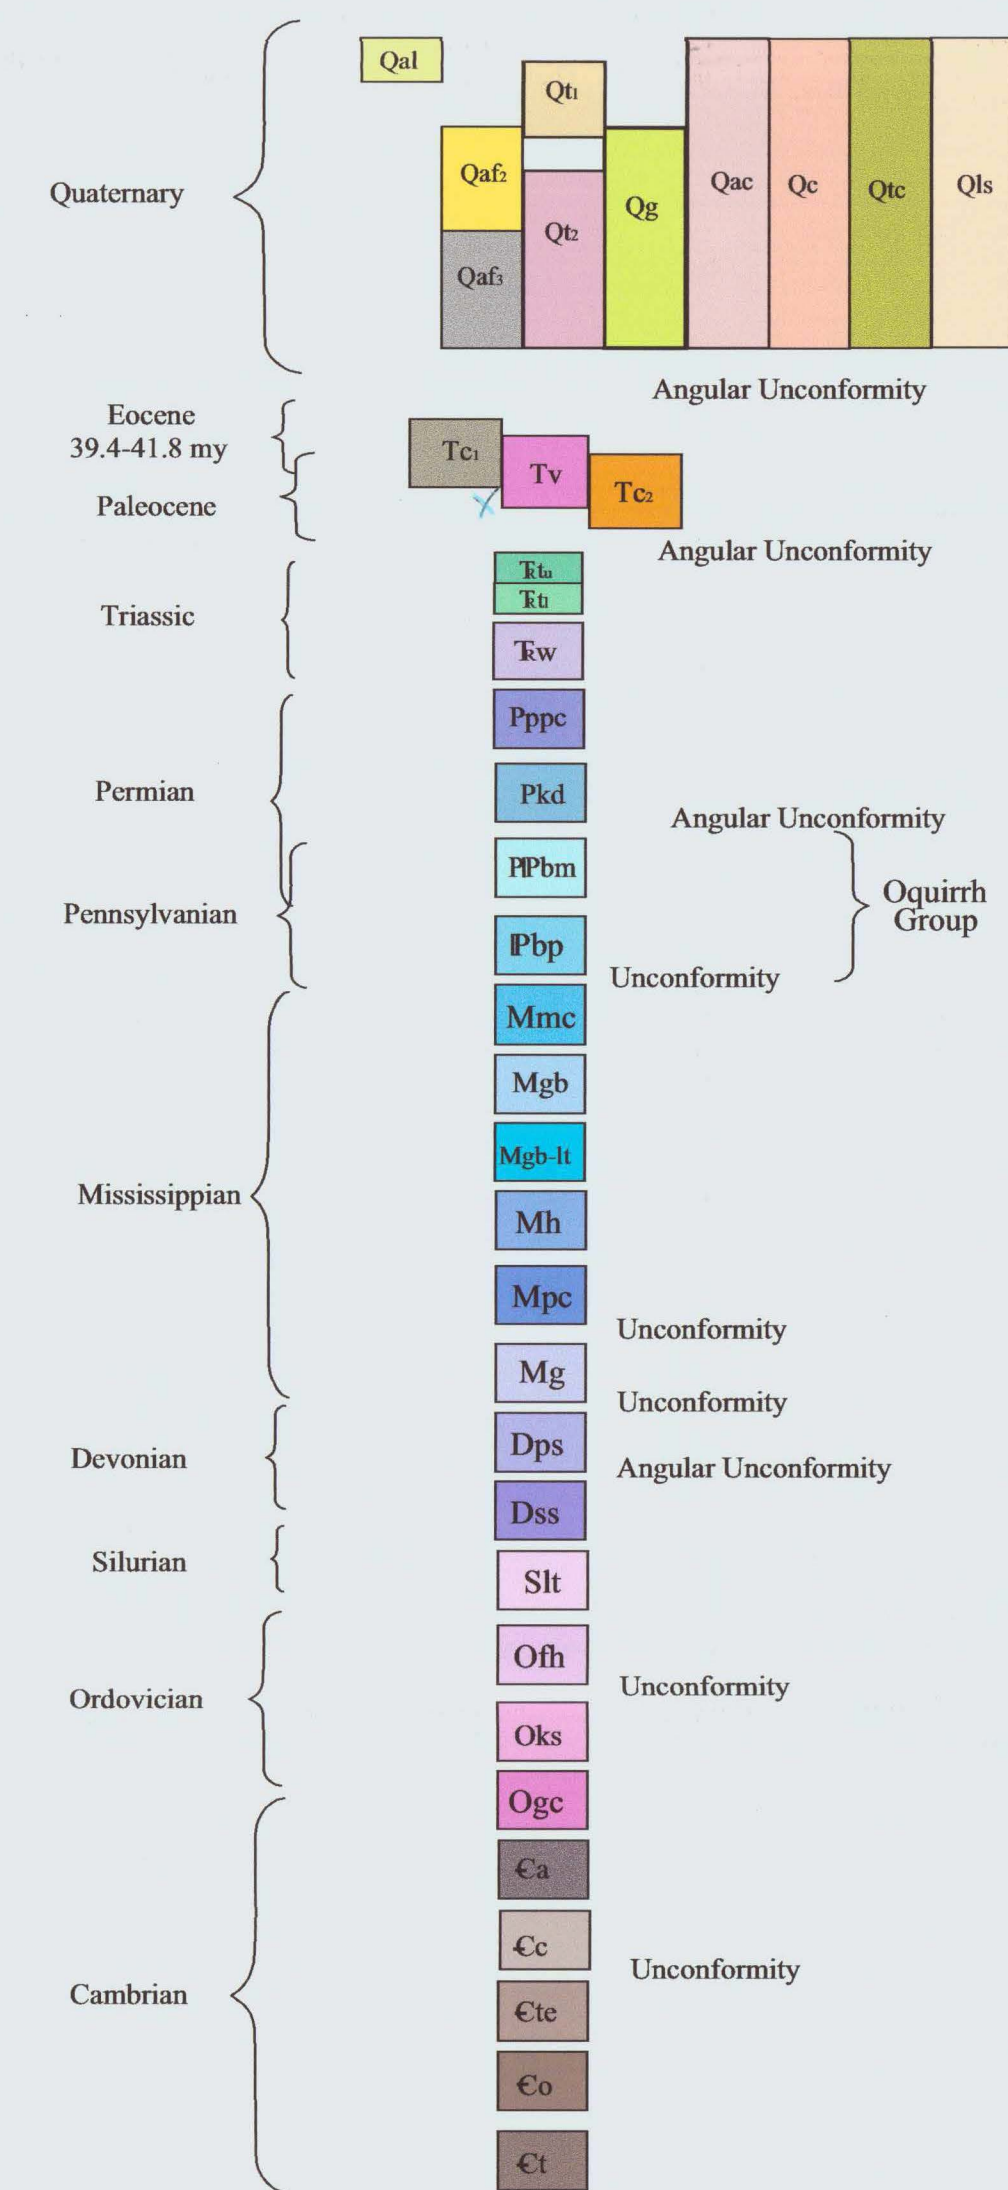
Quaternary

Qal
Qt₁
Qaf₂
Qt₂
Qaf₃
Qg
Qac
Qc
Qtc
Qls

Angular Unconformity

Eocene 39.4-41.8 my

Paleocene

Tc₁
Tv
Tc₂

Angular Unconformity

Triassic

₮tu
₮tl
₮w

Permian

Pppc
Pkd

Angular Unconformity

Pennsylvanian

PPbm
Pbp

Oquirrh Group

Unconformity

Mississippian

Mmc
Mgb
Mgb-lt
Mh
Mpc

Unconformity

Mg

Unconformity

Devonian

Dps

Angular Unconformity

Dss

Silurian

Slt

Ordovician

Ofh

Unconformity

Oks
Ogc

Cambrian

Ꞓa
Ꞓc

Unconformity

Ꞓte
Ꞓo
Ꞓt